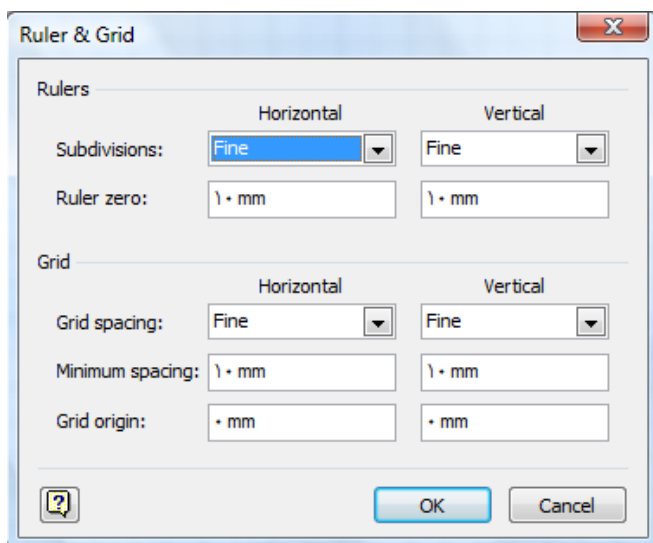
Ruler & Grid

Rulers

| | Horizontal | Vertical |
|---|---|---|
| Subdivisions: | Fine | Fine |
| Ruler zero: | ١٠ mm | ١٠ mm |

Grid

| | Horizontal | Vertical |
|---|---|---|
| Grid spacing: | Fine | Fine |
| Minimum spacing: | ١٠ mm | ١٠ mm |
| Grid origin: | ٠ mm | ٠ mm |

?

OK

Cancel